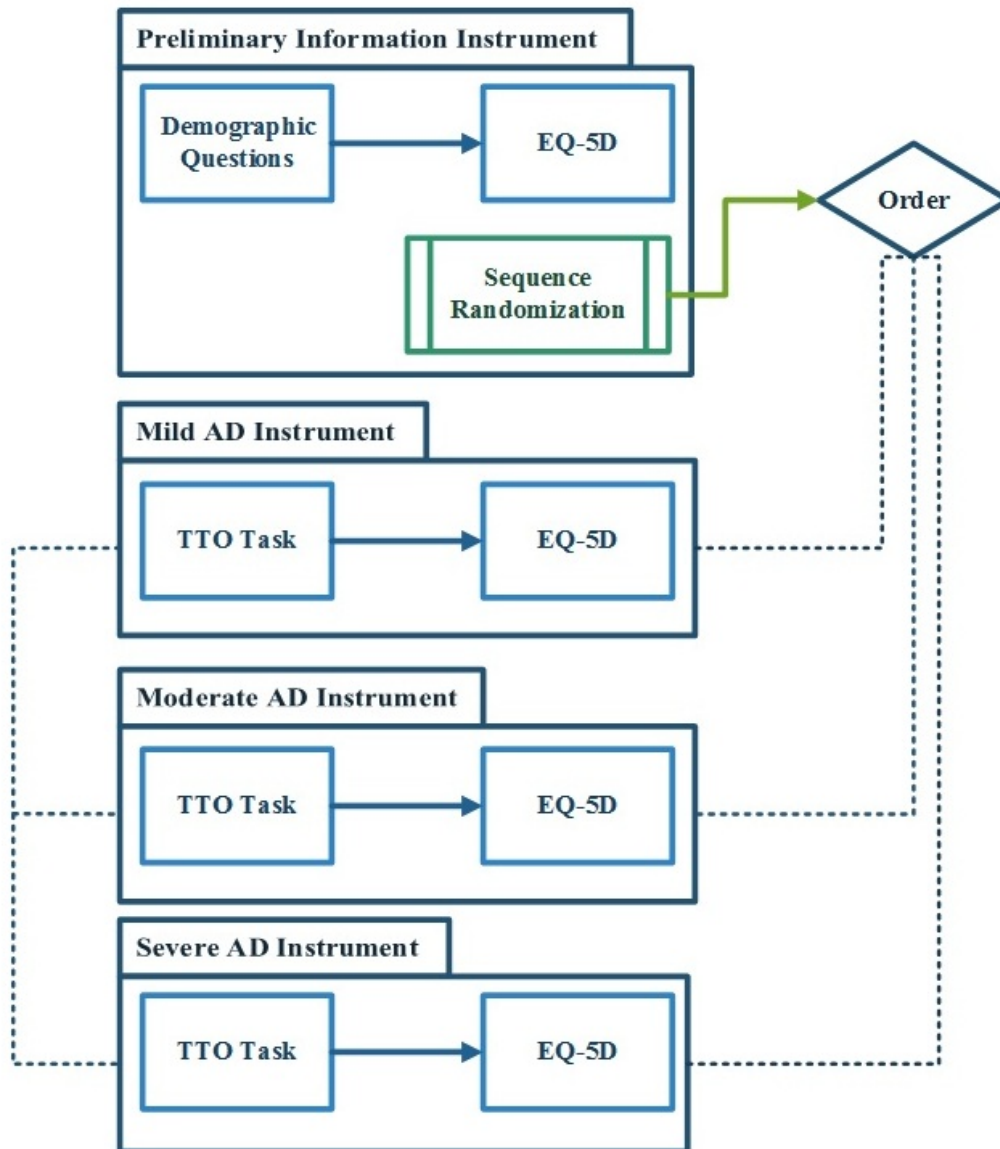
Preliminary Information Instrument

Demographic Questions

EQ-5D

Sequence Randomization

Order

Mild AD Instrument

TTO Task

EQ-5D

Moderate AD Instrument

TTO Task

EQ-5D

Severe AD Instrument

TTO Task

EQ-5D